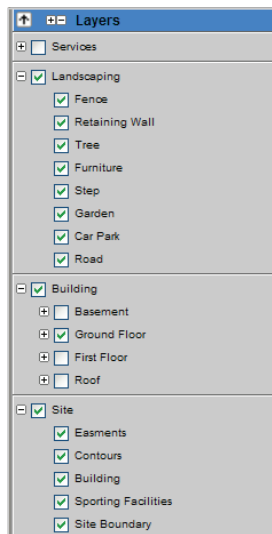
Layers

Services

Landscaping

Fence

Retaining Wall

Tree

Furniture

Step

Garden

Car Park

Road

Building

Basement

Ground Floor

First Floor

Roof

Site

Easments

Contours

Building

Sporting Facilities

Site Boundary